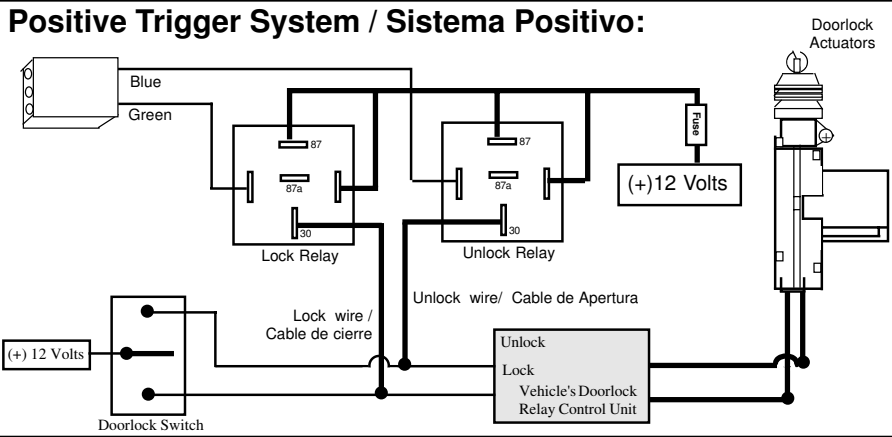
Positive Trigger System / Sistema Positivo:

Doorlock Actuators

Blue

Green

87

87a

30

Lock Relay

87

87a

30

Unlock Relay

Fuse

(+)12 Volts

Lock wire / Cable de cierre

Unlock wire/ Cable de Apertura

(+) 12 Volts

Doorlock Switch

Unlock

Lock

Vehicle's Doorlock Relay Control Unit